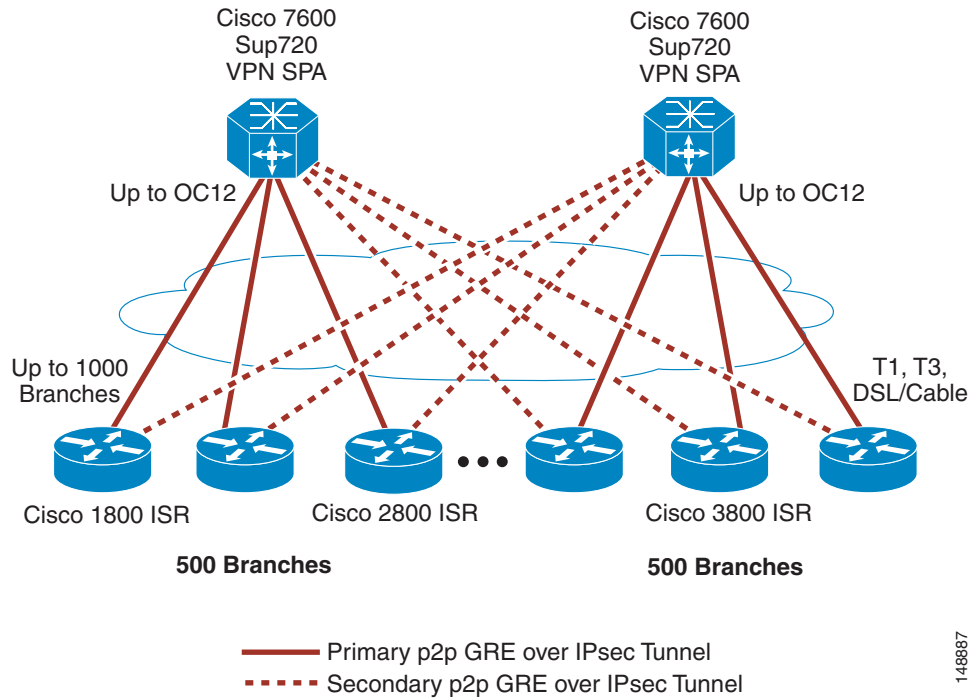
Cisco 7600
Sup720
VPN SPA

Cisco 7600
Sup720
VPN SPA

Up to OC12

Up to OC12

Up to 1000
Branches

T1, T3,
DSL/Cable

Cisco 1800 ISR

Cisco 2800 ISR

Cisco 3800 ISR

500 Branches

500 Branches

Primary p2p GRE over IPsec Tunnel

Secondary p2p GRE over IPsec Tunnel

148887